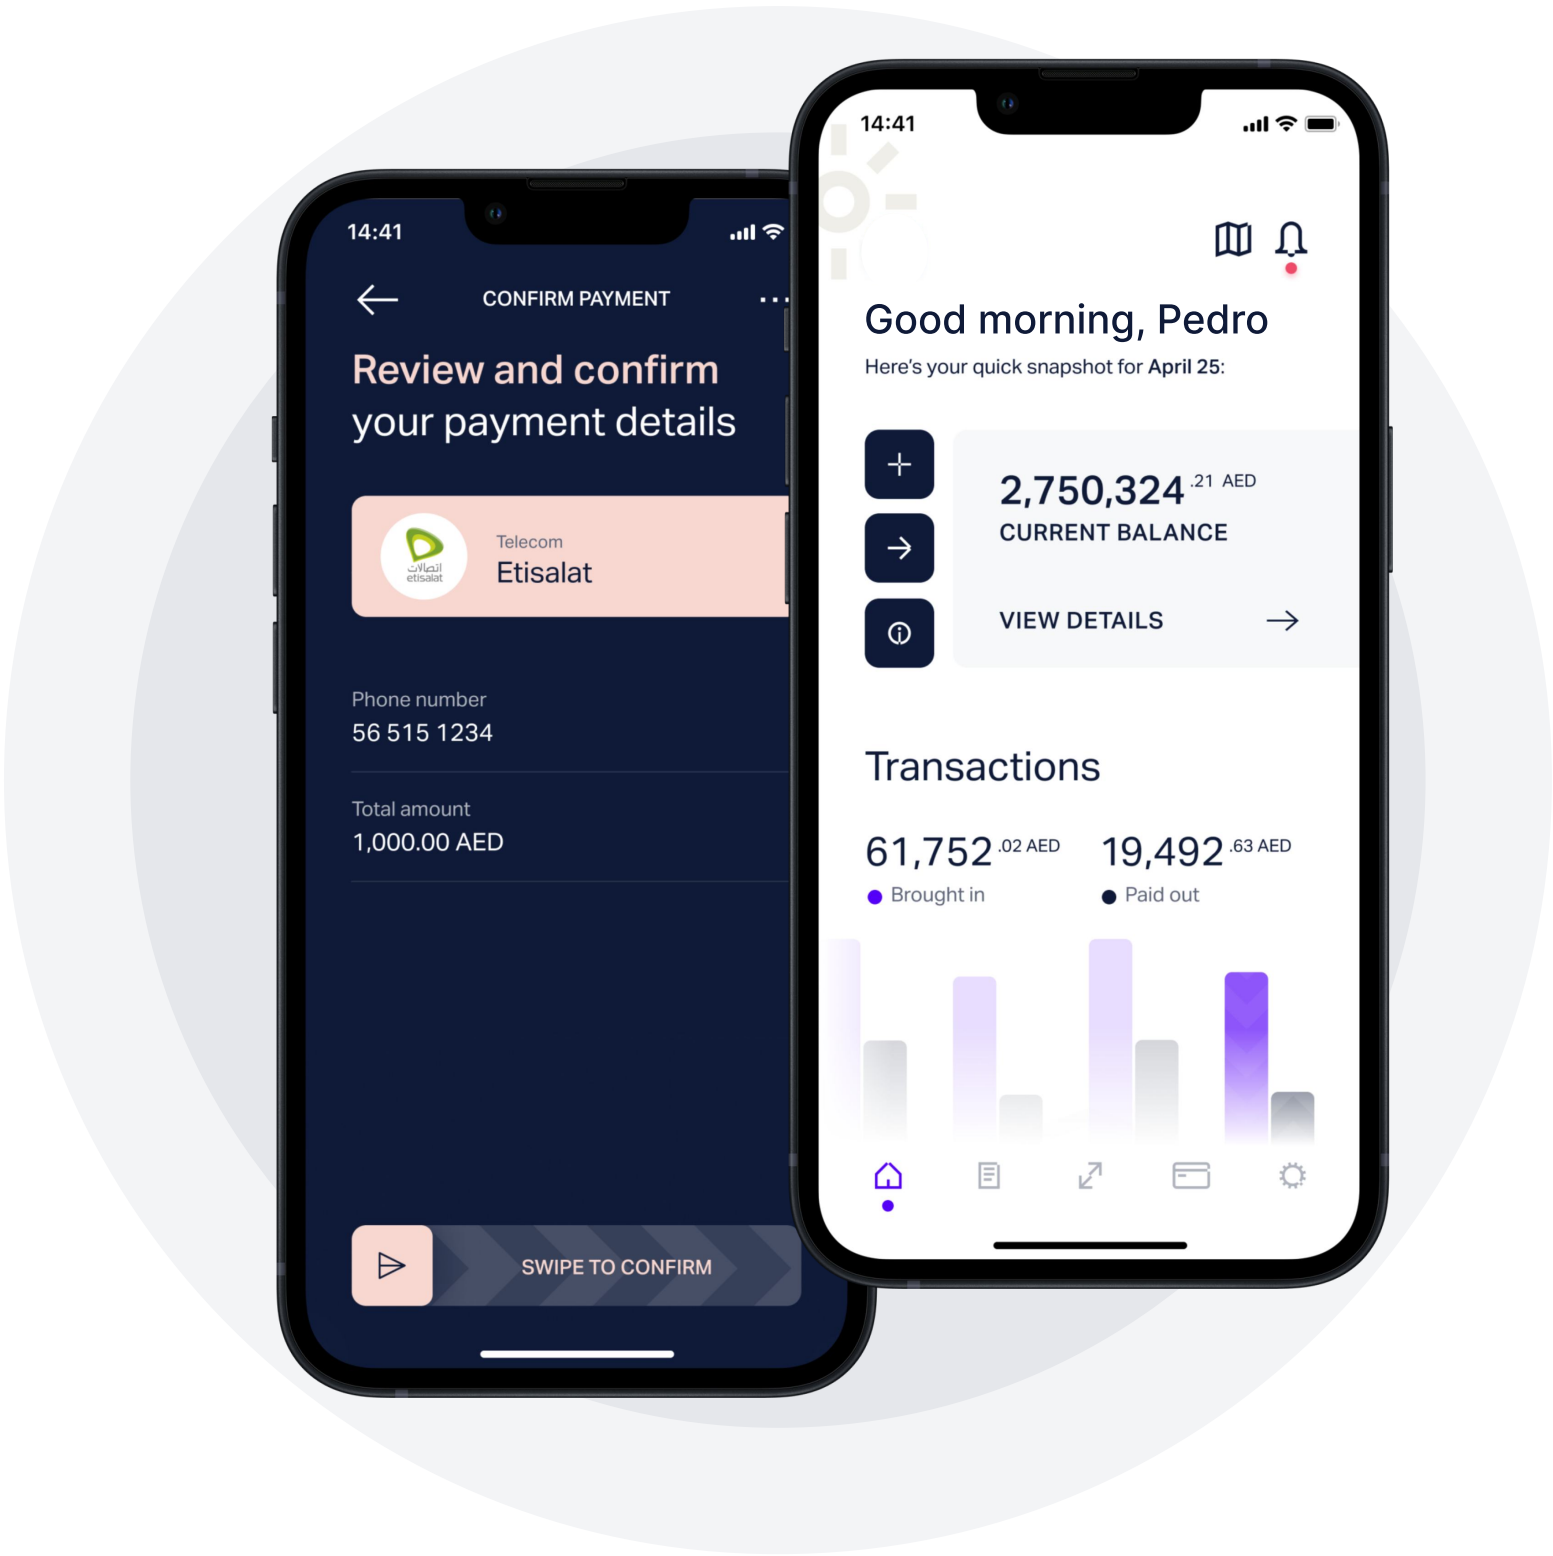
14:41

CONFIRM PAYMENT

Review and confirm your payment details

اتصالات etisalat

Telecom
Etisalat

Phone number
56 515 1234

Total amount
1,000.00 AED

SWIPE TO CONFIRM

14:41

Good morning, Pedro

Here's your quick snapshot for **April 25**:

2,750,324 .21 AED
CURRENT BALANCE

VIEW DETAILS

Transactions

61,752 .02 AED
Brought in

19,492 .63 AED
Paid out